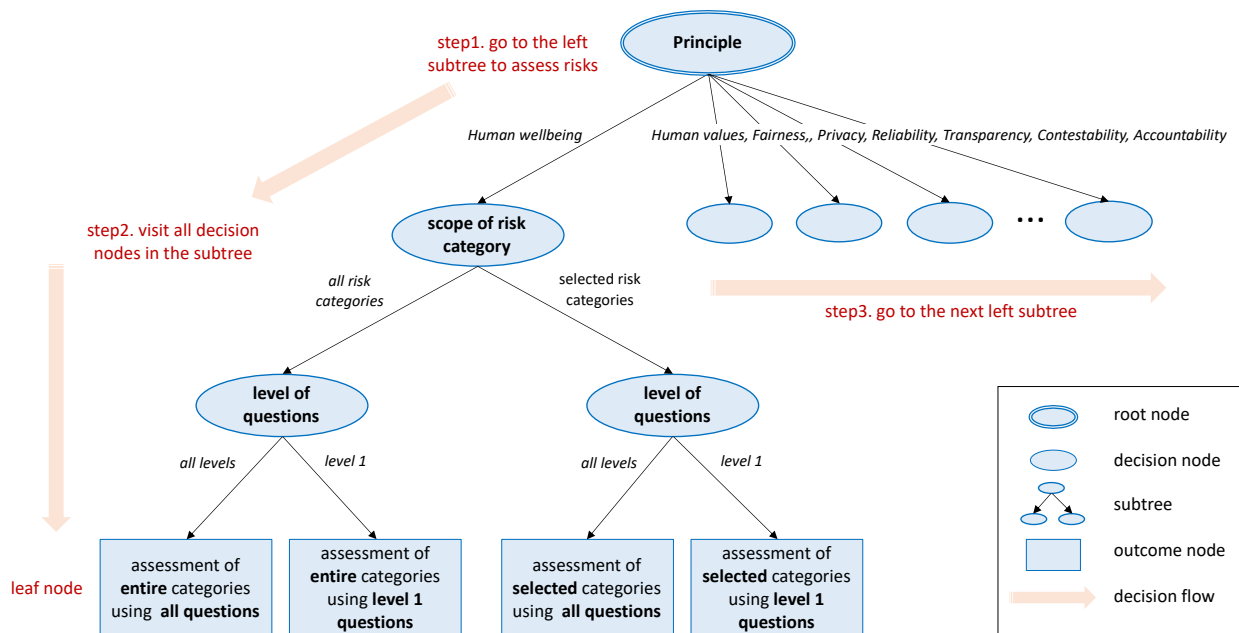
Principle

step1. go to the left subtree to assess risks

Human wellbeing

Human values, Fairness,, Privacy, Reliability, Transparency, Contestability, Accountability

step2. visit all decision nodes in the subtree

scope of risk category

...

all risk categories

selected risk categories

step3. go to the next left subtree

level of questions

level of questions

all levels

level 1

all levels

level 1

leaf node

assessment of **entire** categories using **all questions**

assessment of **entire** categories using **level 1 questions**

assessment of **selected** categories using **all questions**

assessment of **selected** categories using **level 1 questions**

root node

decision node

subtree

outcome node

decision flow